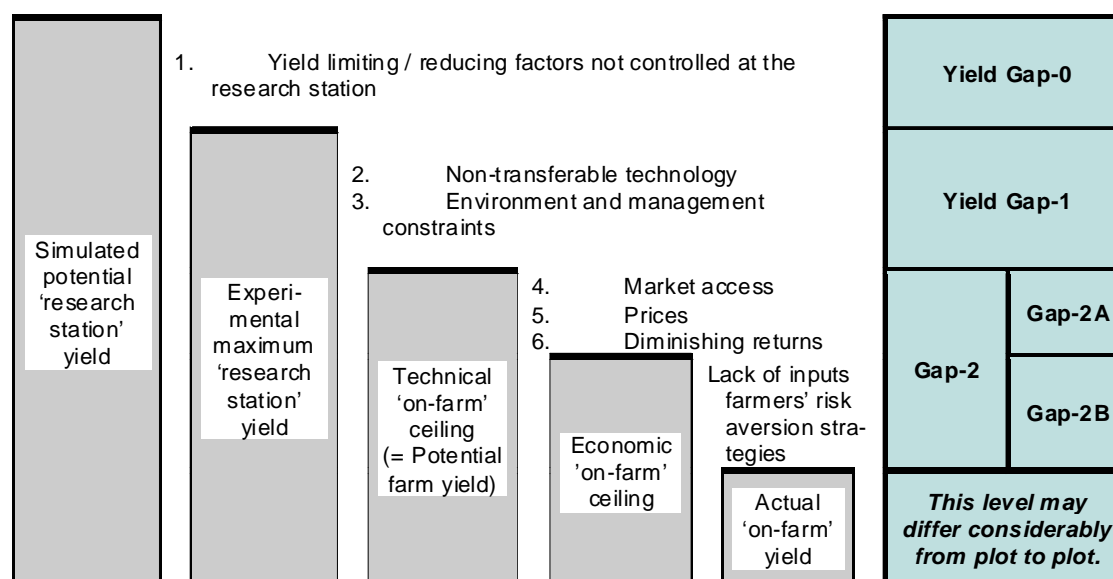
Simulated potential 'research station' yield

1. Yield limiting / reducing factors not controlled at the research station

Experimental maximum 'research station' yield

2. Non-transferable technology
3. Environment and management constraints

Technical 'on-farm' ceiling (= Potential farm yield)

4. Market access
5. Prices
6. Diminishing returns

Economic 'on-farm' ceiling

Lack of inputs farmers' risk aversion strategies

Actual 'on-farm' yield

Yield Gap-0

Yield Gap-1

Gap-2

Gap-2A

Gap-2B

This level may differ considerably from plot to plot.